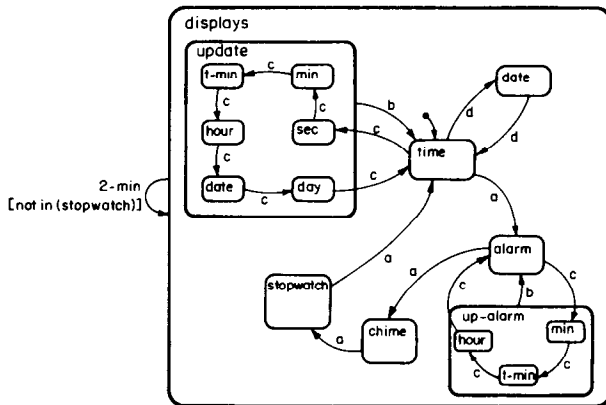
displays

update

t-min

c

min

c

c

hour

sec

c

date

c

day

b

c

c

time

d

d

date

2-min
[not in (stopwatch)]

a

alarm

a

a

stopwatch

c

b

c

up-alarm

chime

a

min

hour

c

t-min

c